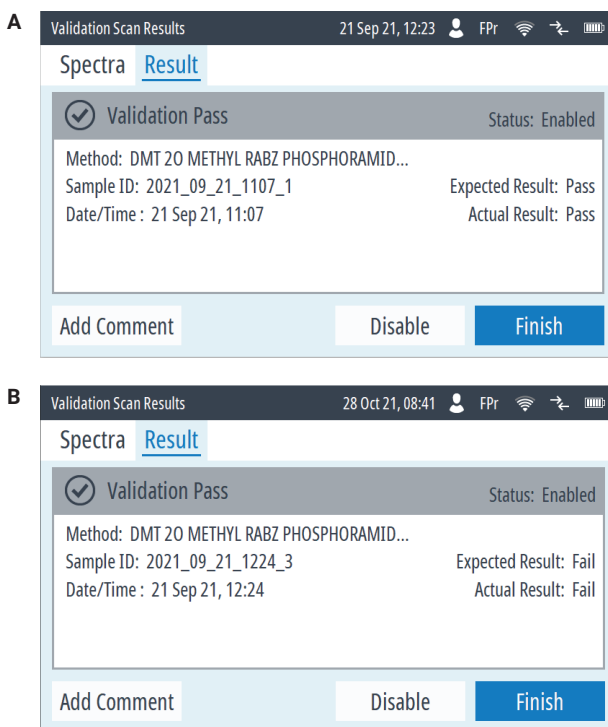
A

Validation Scan Results 21 Sep 21, 12:23 FPr

Spectra Result

Validation Pass Status: Enabled

Method: DMT 2O METHYL RABZ PHOSPHORAMID...
Sample ID: 2021_09_21_1107_1 Expected Result: Pass
Date/Time : 21 Sep 21, 11:07 Actual Result: Pass

Add Comment Disable Finish

B

Validation Scan Results 28 Oct 21, 08:41 FPr

Spectra Result

Validation Pass Status: Enabled

Method: DMT 2O METHYL RABZ PHOSPHORAMID...
Sample ID: 2021_09_21_1224_3 Expected Result: Fail
Date/Time : 21 Sep 21, 12:24 Actual Result: Fail

Add Comment Disable Finish